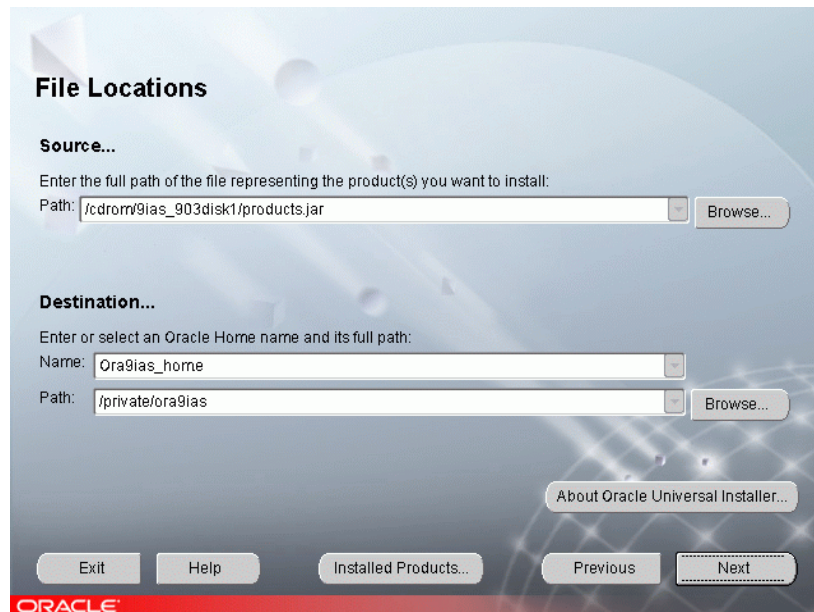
File Locations

Source...

Enter the full path of the file representing the product(s) you want to install:

Path: /cdrom/9ias_903disk1/products.jar

Browse...

Destination...

Enter or select an Oracle Home name and its full path:

Name: Ora9ias_home

Path: /private/ora9ias

Browse...

About Oracle Universal Installer...

Exit

Help

Installed Products...

Previous

Next

ORACLE